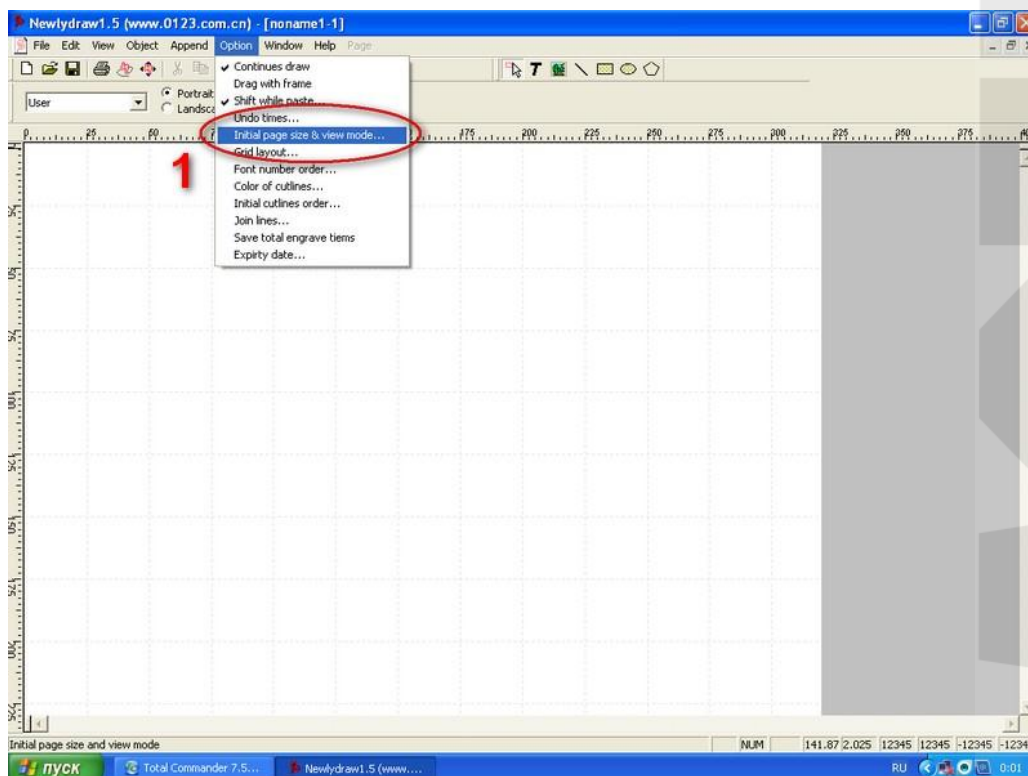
Newlydraw1.5 (www.0123.com.cn) - [noname1-1]

File Edit View Object Append Option Window Help Page

User

Portrait
Landsca

✔ Continues draw
Drag with frame
✔ Shift while paste
Undo times...
Initial page size & view mode...
Grid layout...
Font number order...
Color of cutlines...
Initial cutlines order...
Join lines...
Save total engrave tiems
Expiry date...

1

0 25 50 175 200 225 250 275 300 325 350 375

25 50 75 100 125 150 175 200 225

Initial page size and view mode

NUM

141.87 2.025 12345 12345 -12345 -1234

пуск

Total Commander 7.5...

Newlydraw1.5 (www....

RU 0:01